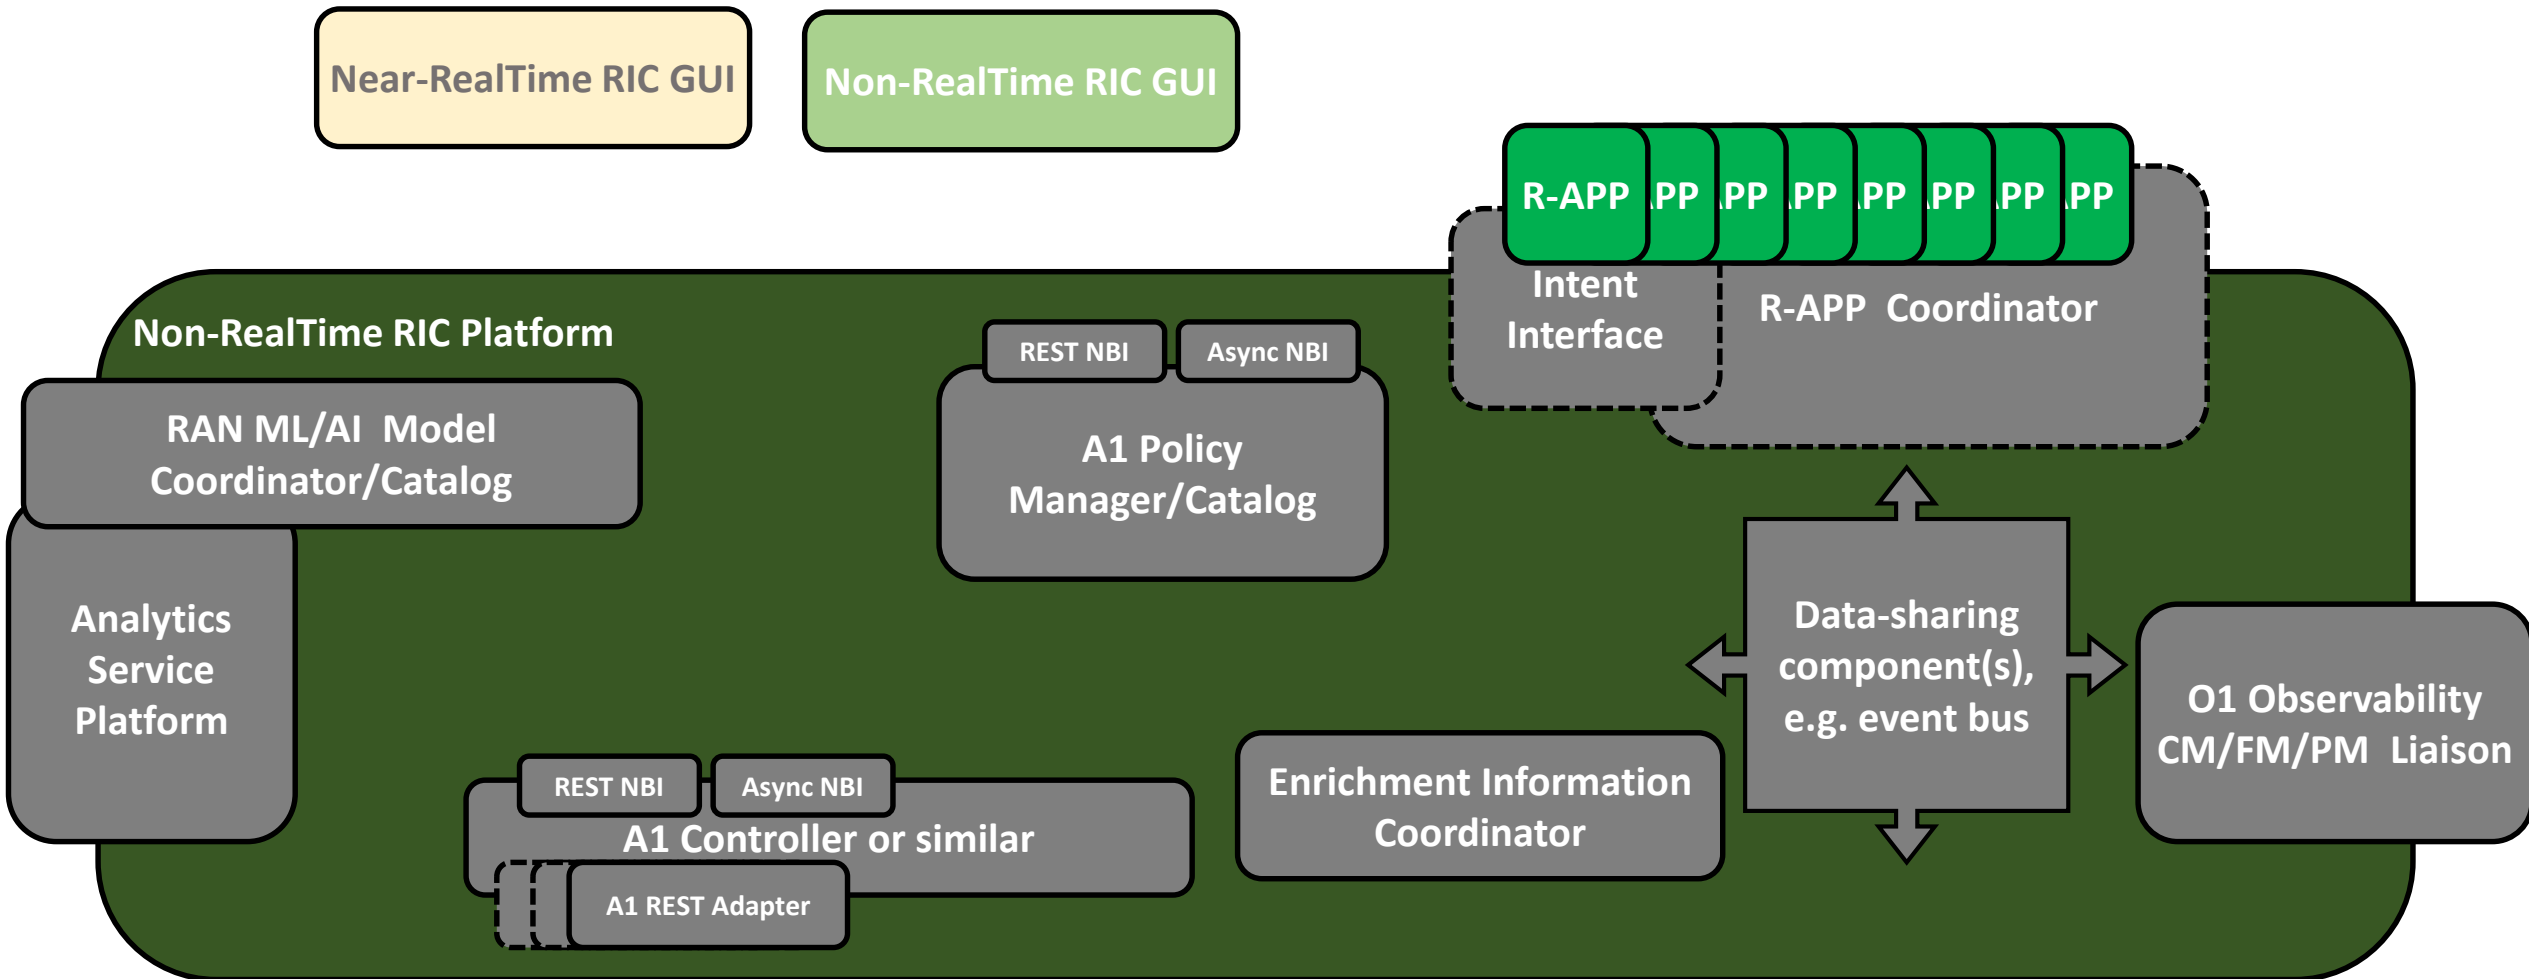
Near-RealTime RIC GUI

Non-RealTime RIC GUI

R-APP PP PP PP PP PP PP PP

Intent Interface

R-APP Coordinator

Non-RealTime RIC Platform

REST NBI

Async NBI

A1 Policy Manager/Catalog

RAN ML/AI Model Coordinator/Catalog

Analytics Service Platform

Data-sharing component(s), e.g. event bus

O1 Observability CM/FM/PM Liaison

REST NBI

Async NBI

A1 Controller or similar

A1 REST Adapter

Enrichment Information Coordinator